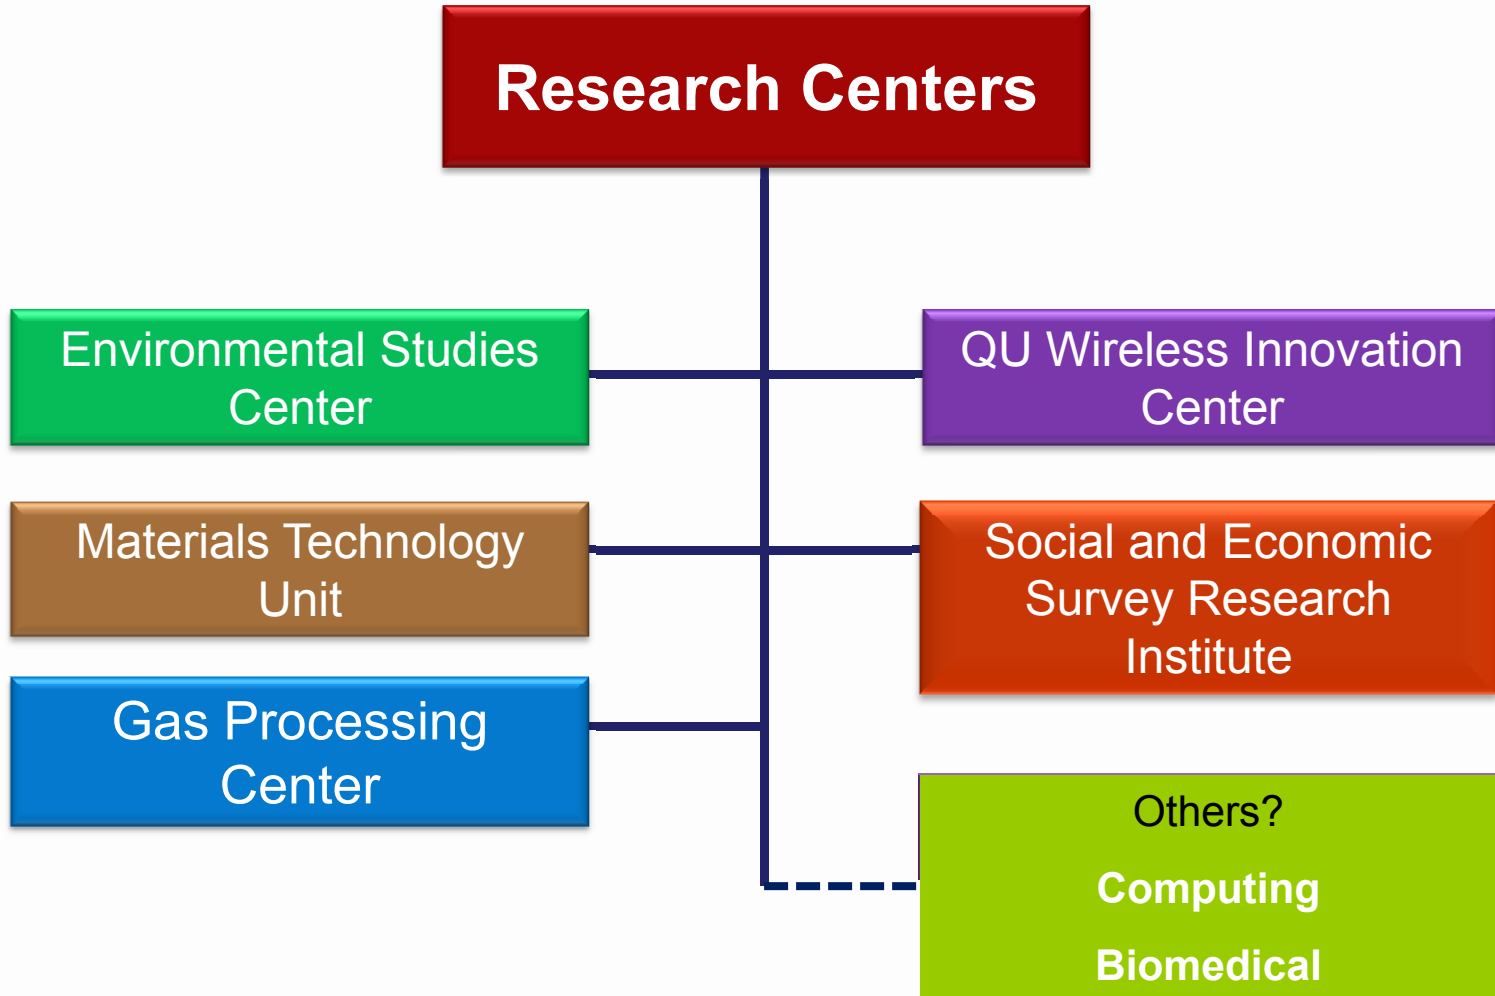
Research Centers

Environmental Studies Center

Materials Technology Unit

Gas Processing Center

QU Wireless Innovation Center

Social and Economic Survey Research Institute

Others?

Computing

Biomedical